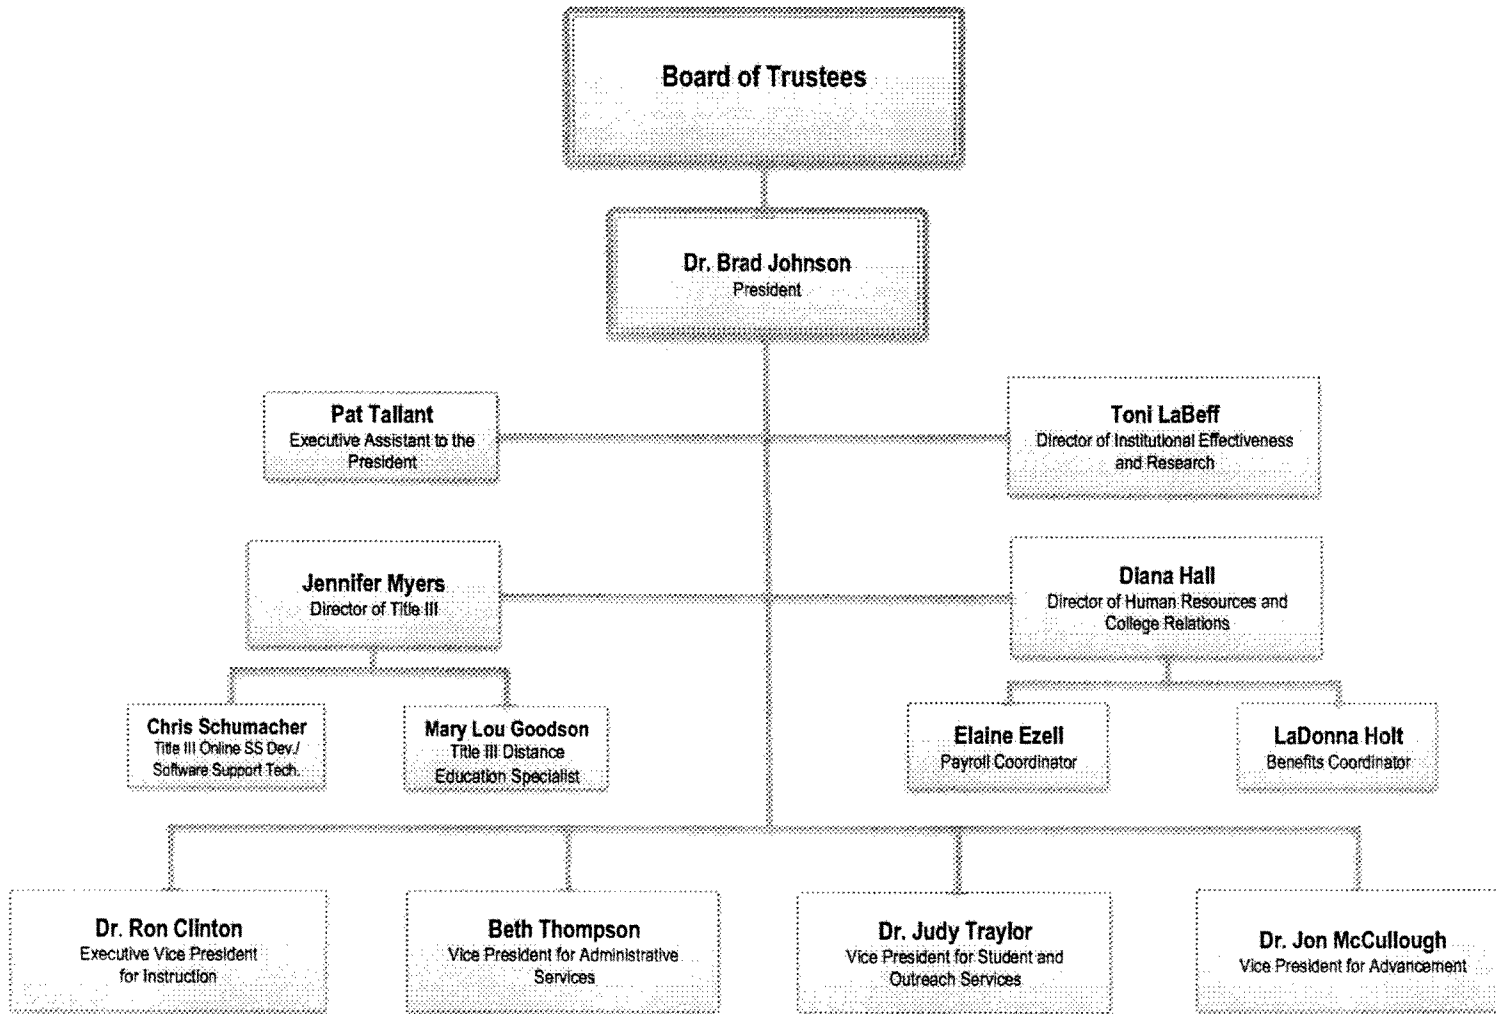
Board of Trustees

Dr. Brad Johnson
President

Pat Tallant
Executive Assistant to the President

Toni LaBeff
Director of Institutional Effectiveness and Research

Jennifer Myers
Director of Title III

Diana Hall
Director of Human Resources and College Relations

Chris Schumacher
Title III Online SS Dev./ Software Support Tech.

Mary Lou Goodson
Title III Distance Education Specialist

Elaine Ezell
Payroll Coordinator

LaDonna Holt
Benefits Coordinator

Dr. Ron Clinton
Executive Vice President for Instruction

Beth Thompson
Vice President for Administrative Services

Dr. Judy Traylor
Vice President for Student and Outreach Services

Dr. Jon McCullough
Vice President for Advancement